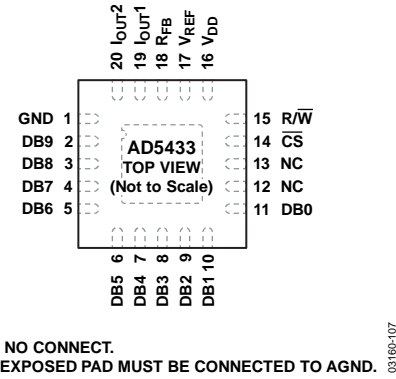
20 $I_{OUT}2$
19 $I_{OUT}1$
18 $R_{FB}$
17 $V_{REF}$
16 $V_{DD}$

GND 1
DB9 2
DB8 3
DB7 4
DB6 5

AD5433
TOP VIEW
(Not to Scale)

15 $R/\overline{W}$
14 $\overline{CS}$
13 NC
12 NC
11 DB0

DB5 6
DB4 7
DB3 8
DB2 9
DB1 10

NC = NO CONNECT.
NOTES
1. EXPOSED PAD MUST BE CONNECTED TO AGND.

03160-107